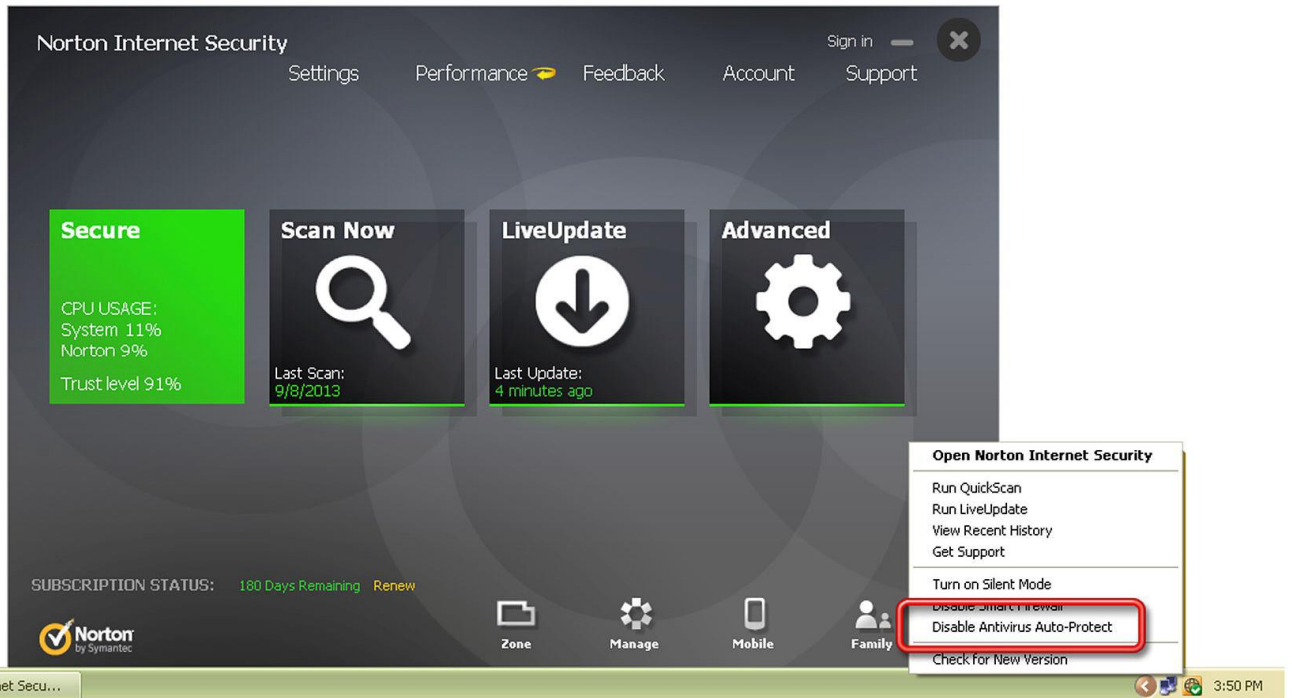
Norton Internet Security

Sign in

Settings Performance Feedback Account Support

Secure

CPU USAGE:
System 11%
Norton 9%

Trust level 91%

Scan Now

Last Scan:
9/8/2013

LiveUpdate

Last Update:
4 minutes ago

Advanced

SUBSCRIPTION STATUS: 180 Days Remaining Renew

Norton by Symantec

Zone Manage Mobile Family

Open Norton Internet Security

Run QuickScan
Run LiveUpdate
View Recent History
Get Support

Turn on Silent Mode
Disable Smart Firewall
Disable Antivirus Auto-Protect

Check for New Version

net Secu...

3:50 PM